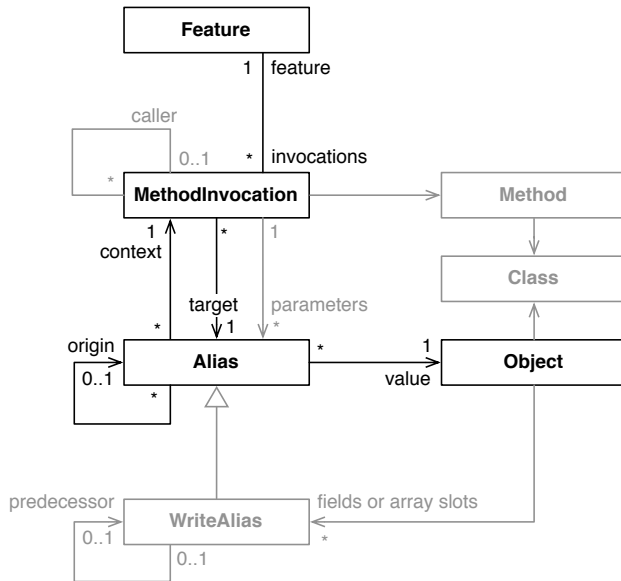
Feature

1 feature

caller

0..1

* invocations

*

MethodInvocation

Method

1 context

*

1

Class

target

parameters

*

*

1

origin

Alias

*

1

Object

0..1

value

*

predecessor

WriteAlias

fields or array slots

0..1

*

0..1